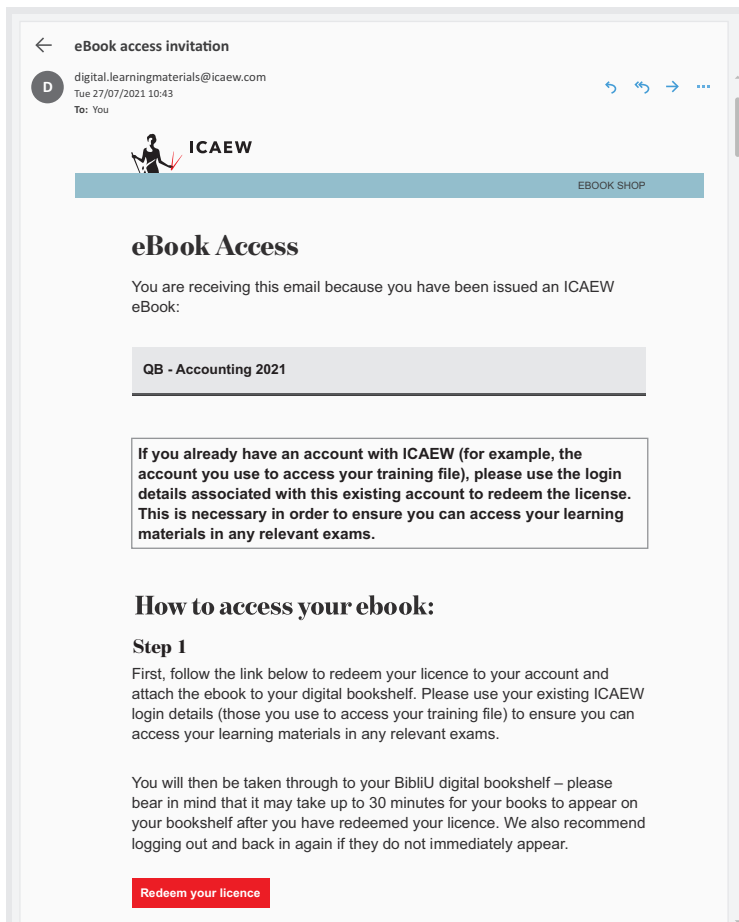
eBook access invitation

D

digital.learningmaterials@icaew.com
Tue 27/07/2021 10:43
To: You

ICAEW

EBOOK SHOP

eBook Access

You are receiving this email because you have been issued an ICAEW eBook:

QB - Accounting 2021

If you already have an account with ICAEW (for example, the account you use to access your training file), please use the login details associated with this existing account to redeem the license. This is necessary in order to ensure you can access your learning materials in any relevant exams.

How to access your ebook:

Step 1

First, follow the link below to redeem your licence to your account and attach the ebook to your digital bookshelf. Please use your existing ICAEW login details (those you use to access your training file) to ensure you can access your learning materials in any relevant exams.

You will then be taken through to your BibliU digital bookshelf – please bear in mind that it may take up to 30 minutes for your books to appear on your bookshelf after you have redeemed your licence. We also recommend logging out and back in again if they do not immediately appear.

Redeem your licence